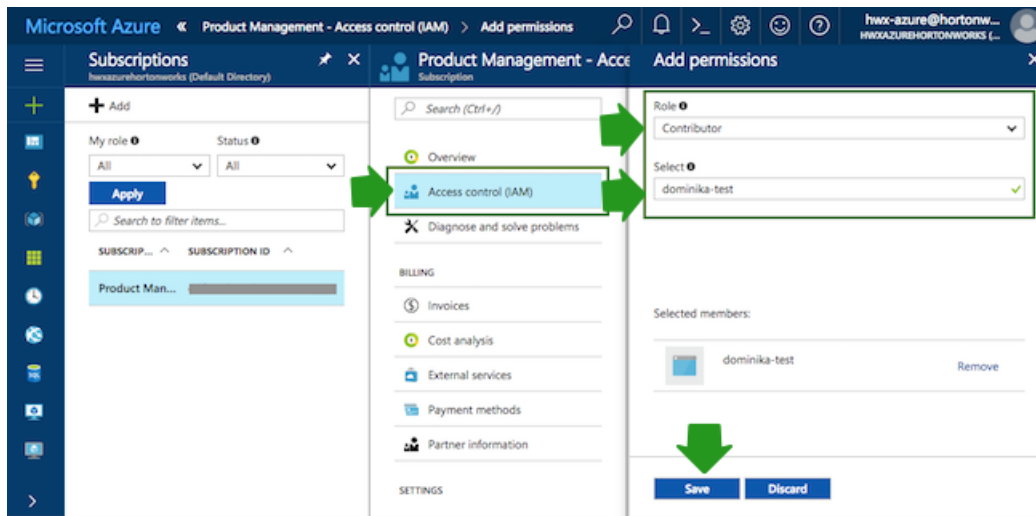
Microsoft Azure « Product Management - Access control (IAM) > Add permissions

hwx-azure@hortonw...
HWXAZUREHORTONWORKS (...

Subscriptions
hwxazurehortonworks (Default Directory)

+ Add

My role
All

Status
All

Apply

Search to filter items...

SUBSCRIP... SUBSCRIPTION ID

Product Man...

Product Management - Acce
Subscription

Search (Ctrl+/)

Overview

Access control (IAM)

Diagnose and solve problems

BILLING

Invoices

Cost analysis

External services

Payment methods

Partner information

SETTINGS

Add permissions

Role
Contributor

Select
dominika-test

Selected members:

dominika-test

Remove

Save

Discard